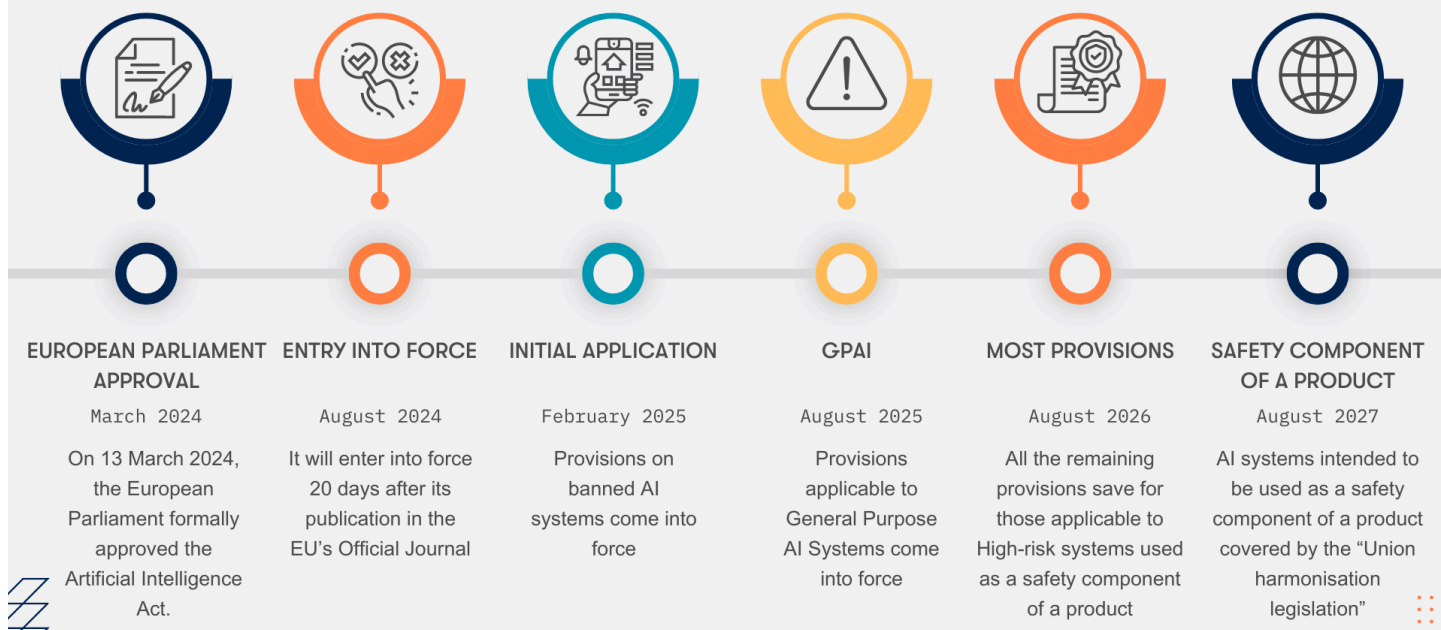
EUROPEAN PARLIAMENT APPROVAL

March 2024

On 13 March 2024, the European Parliament formally approved the Artificial Intelligence Act.

ENTRY INTO FORCE

August 2024

It will enter into force 20 days after its publication in the EU's Official Journal

INITIAL APPLICATION

February 2025

Provisions on banned AI systems come into force

GPAI

August 2025

Provisions applicable to General Purpose AI Systems come into force

MOST PROVISIONS

August 2026

All the remaining provisions save for those applicable to High-risk systems used as a safety component of a product

SAFETY COMPONENT OF A PRODUCT

August 2027

AI systems intended to be used as a safety component of a product covered by the "Union harmonisation legislation"